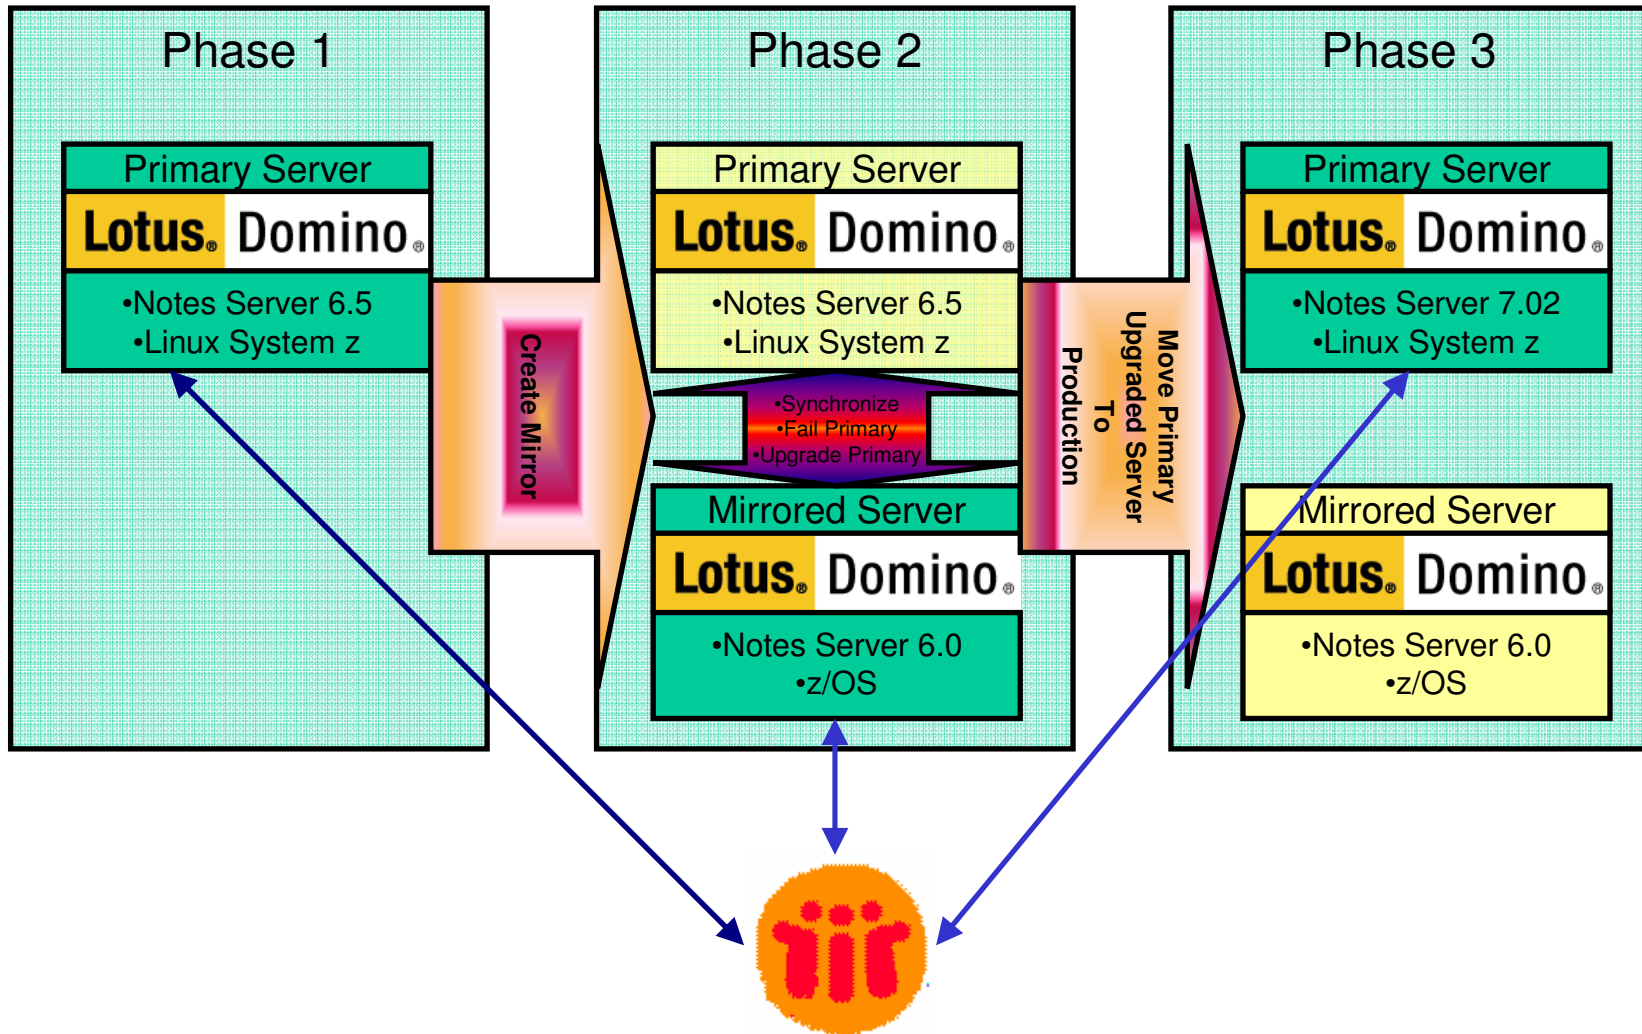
Phase 1

Primary Server

Lotus. Domino.

•Notes Server 6.5
•Linux System z

Create Mirror

Phase 2

Primary Server

Lotus. Domino.

•Notes Server 6.5
•Linux System z

•Synchronize
•Fail Primary
•Upgrade Primary

Mirrored Server

Lotus. Domino.

•Notes Server 6.0
•z/OS

Move Primary Upgraded Server To Production

Phase 3

Primary Server

Lotus. Domino.

•Notes Server 7.02
•Linux System z

Mirrored Server

Lotus. Domino.

•Notes Server 6.0
•z/OS